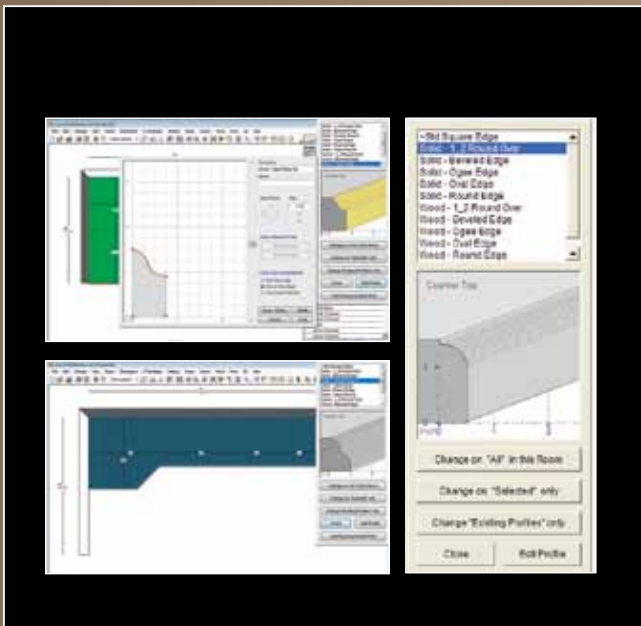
~Std Square Edge
Solid - 1_2 Round Over
Solid - Beveled Edge
Solid - Ogee Edge
Solid - Oval Edge
Solid - Round Edge
Wood - 1_2 Round Over
Wood - Beveled Edge
Wood - Ogee Edge
Wood - Oval Edge
Wood - Round Edge

Counter Top

Change on "All" in this Room

Change on "Selected" only

Change "Existing Profiles" only

Close

Edit Profile